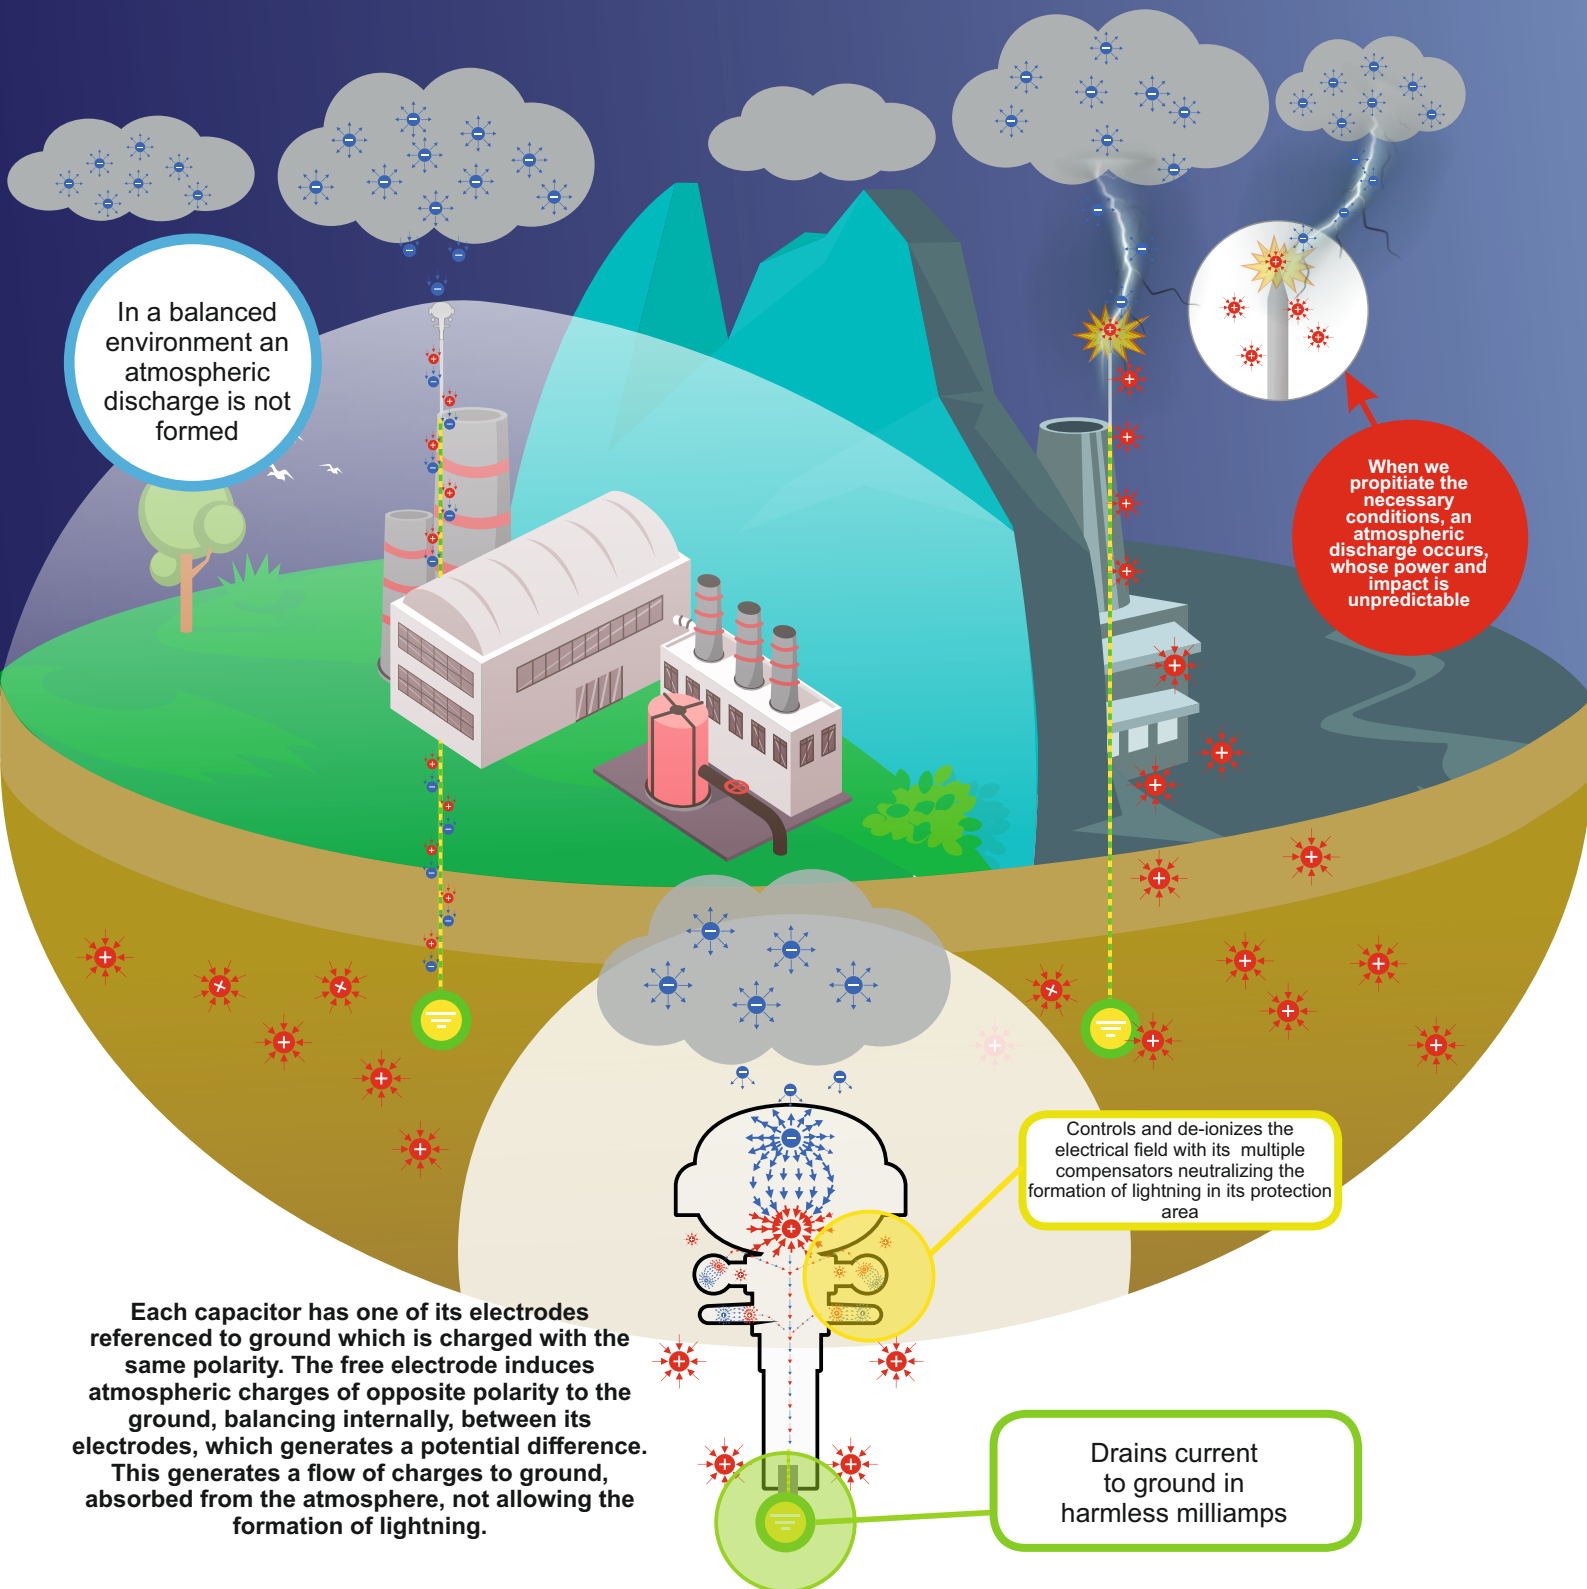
In a balanced environment an atmospheric discharge is not formed

When we propitiate the necessary conditions, an atmospheric discharge occurs, whose power and impact is unpredictable

Controls and de-ionizes the electrical field with its multiple compensators neutralizing the formation of lightning in its protection area

Each capacitor has one of its electrodes referenced to ground which is charged with the same polarity. The free electrode induces atmospheric charges of opposite polarity to the ground, balancing internally, between its electrodes, which generates a potential difference. This generates a flow of charges to ground, absorbed from the atmosphere, not allowing the formation of lightning.

Drains current to ground in harmless milliamps